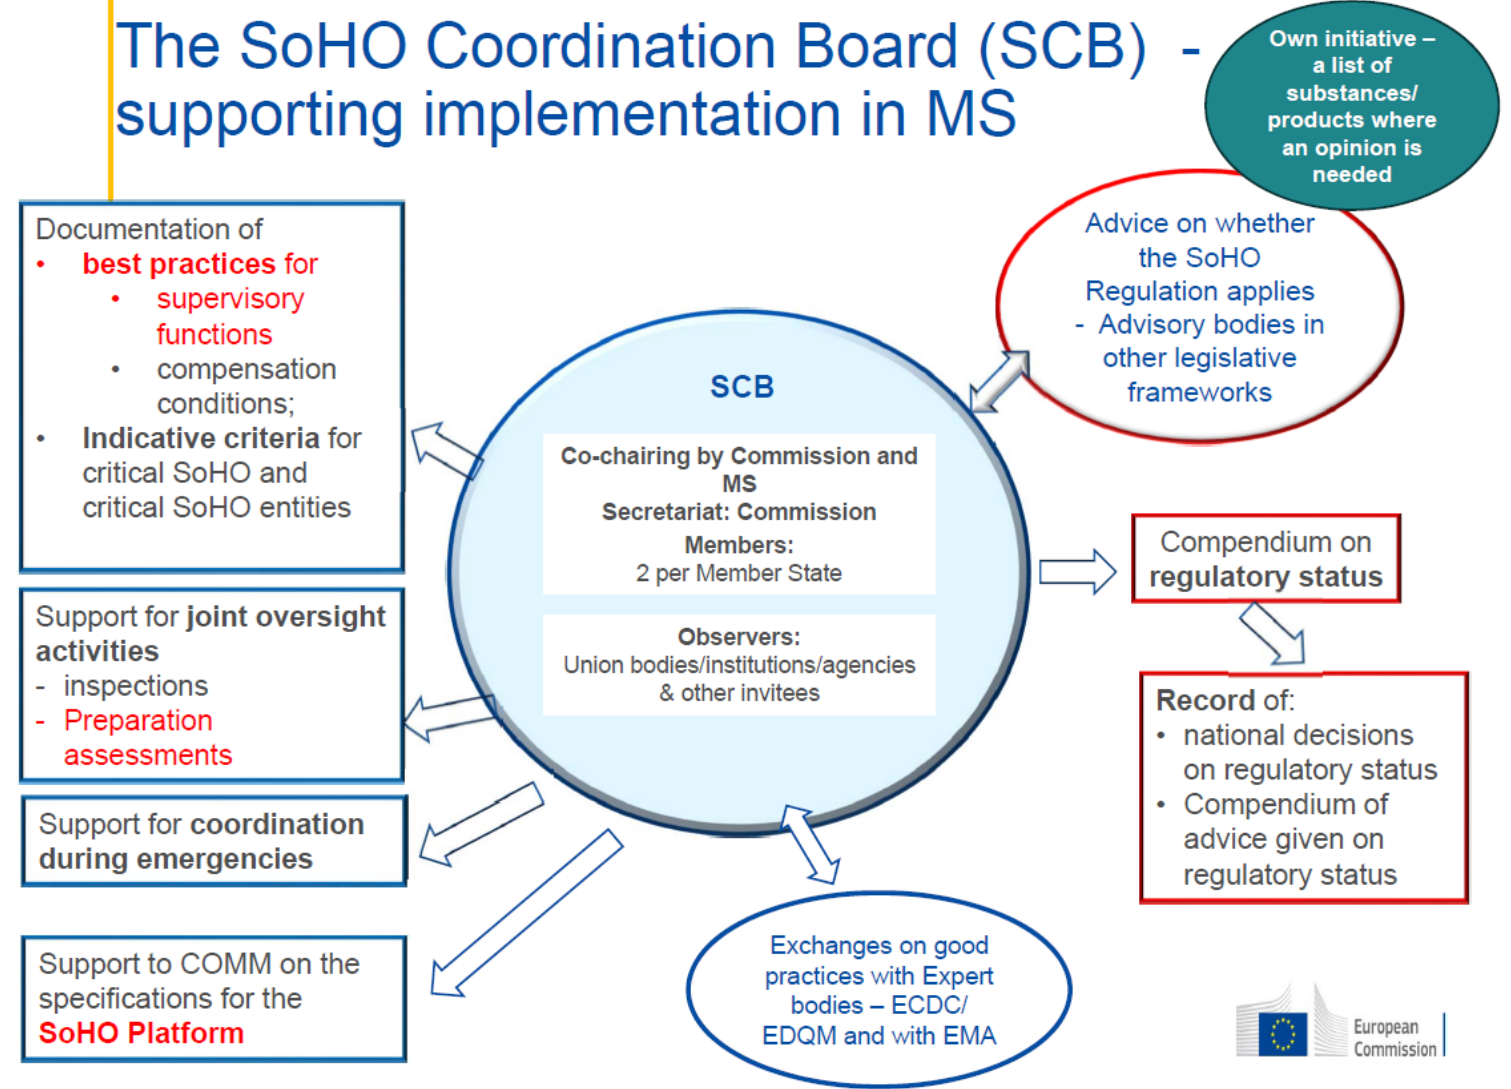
The SoHO Coordination Board (SCB) - supporting implementation in MS

Own initiative – a list of substances/ products where an opinion is needed

Documentation of
• best practices for
  • supervisory functions
  • compensation conditions;
• Indicative criteria for critical SoHO and critical SoHO entities

Advice on whether the SoHO Regulation applies
- Advisory bodies in other legislative frameworks

SCB

Co-chairing by Commission and MS
Secretariat: Commission
Members:
2 per Member State

Observers:
Union bodies/institutions/agencies & other invitees

Compendium on regulatory status

Support for joint oversight activities
- inspections
- Preparation assessments

Record of:
• national decisions on regulatory status
• Compendium of advice given on regulatory status

Support for coordination during emergencies

Support to COMM on the specifications for the SoHO Platform

Exchanges on good practices with Expert bodies – ECDC/ EDQM and with EMA

European Commission